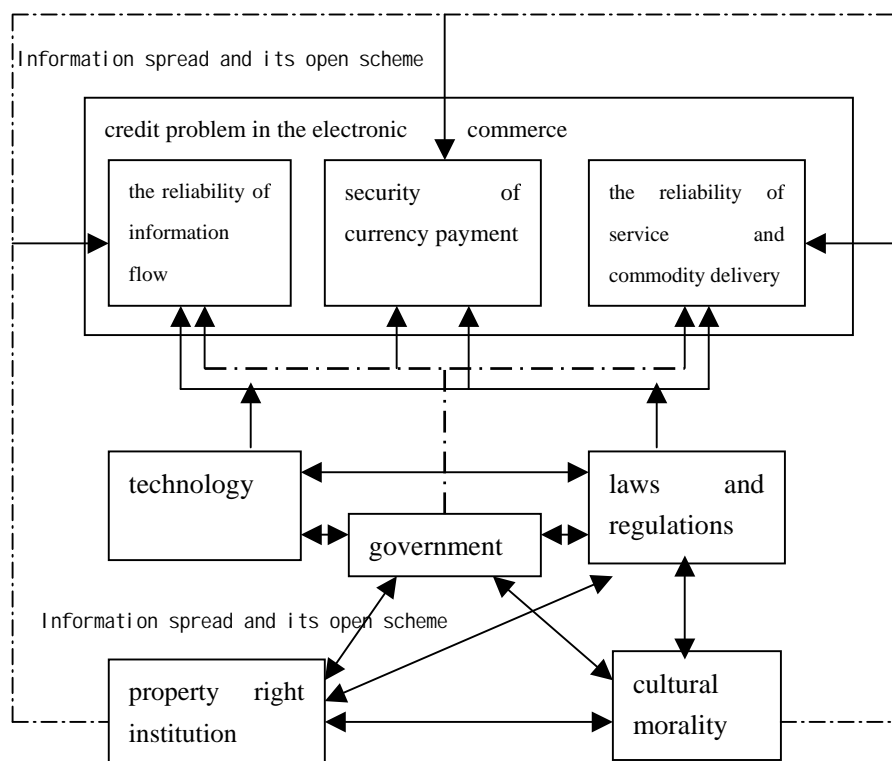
Information spread and its open scheme

credit problem in the electronic commerce

the reliability of information flow

security of currency payment

the reliability of service and commodity delivery

technology

laws and regulations

government

Information spread and its open scheme

property right institution

cultural morality